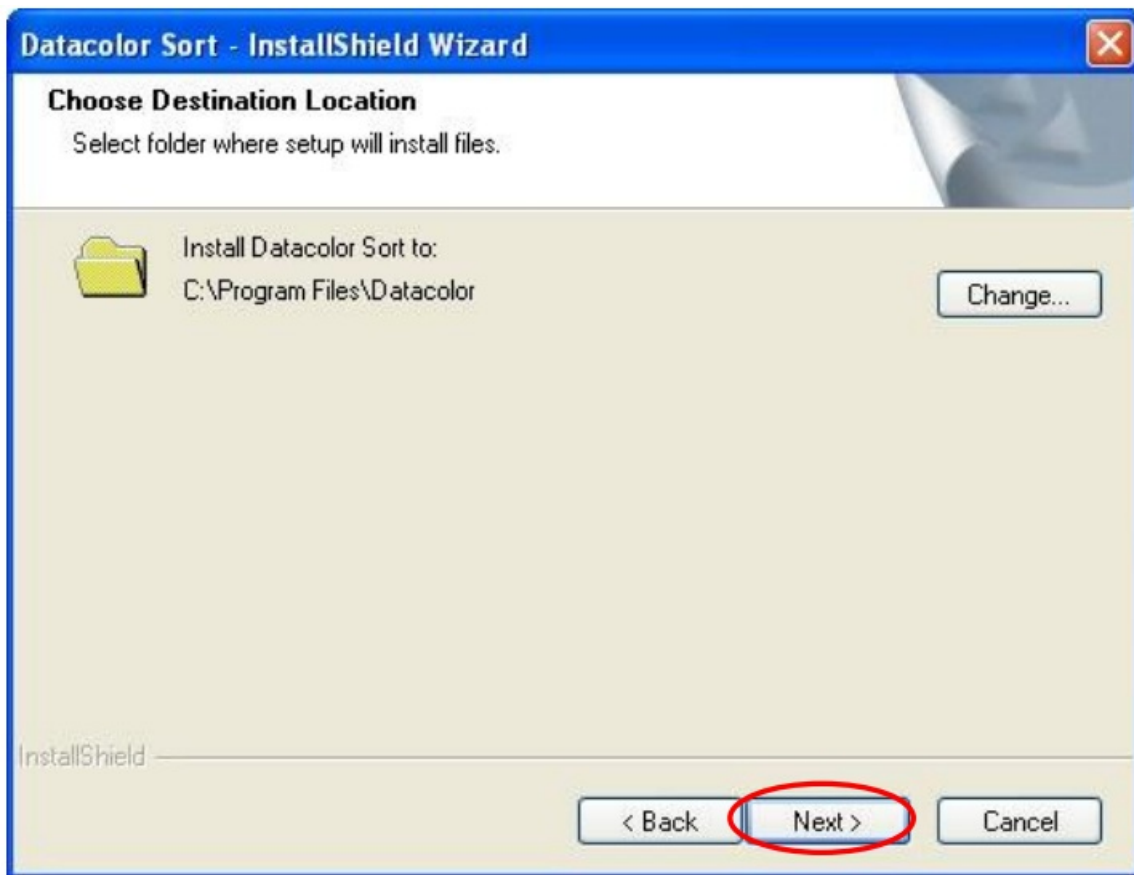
Datacolor Sort - InstallShield Wizard

Choose Destination Location
Select folder where setup will install files.

Install Datacolor Sort to:
C:\Program Files\Datacolor

Change...

InstallShield

< Back
Next >
Cancel